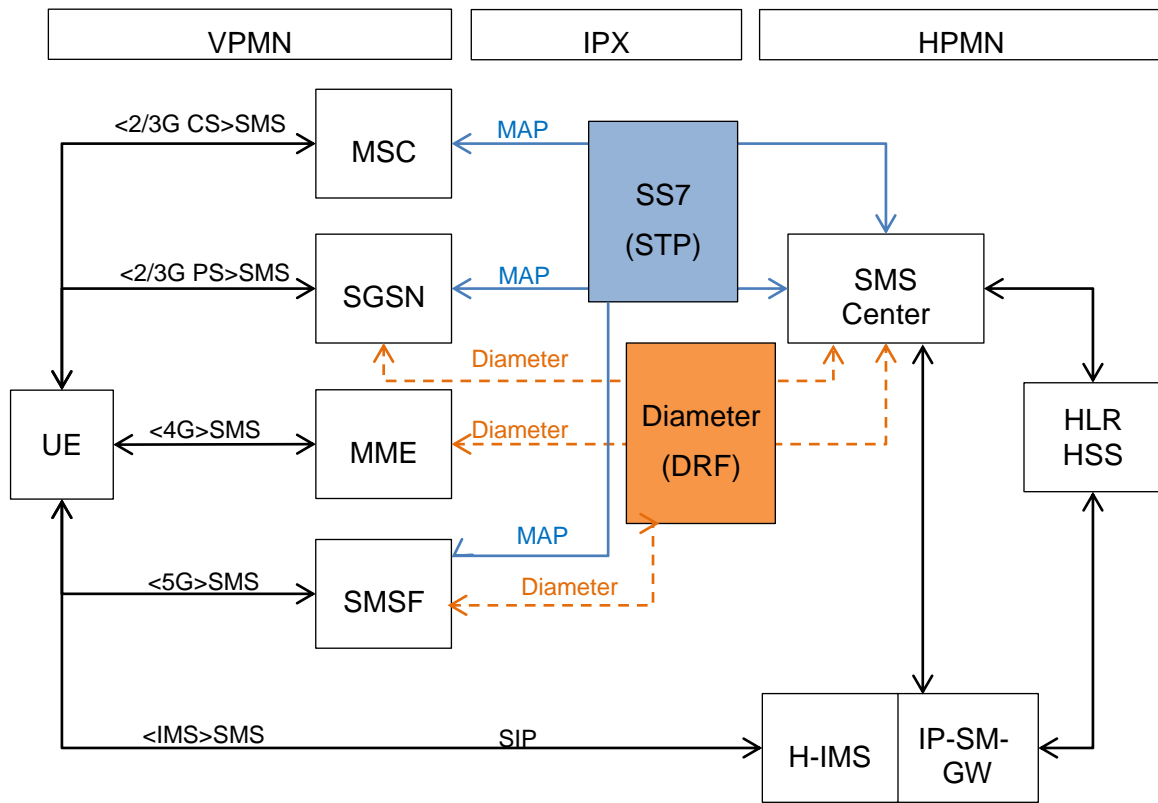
VPMN

IPX

HPMN

<2/3G CS>SMS

MSC

MAP

SS7

(STP)

SMS Center

<2/3G PS>SMS

SGSN

MAP

Diameter

UE

<4G>SMS

MME

Diameter

Diameter

(DRF)

HLR HSS

MAP

<5G>SMS

SMSF

Diameter

<IMS>SMS

SIP

H-IMS

IP-SM-GW